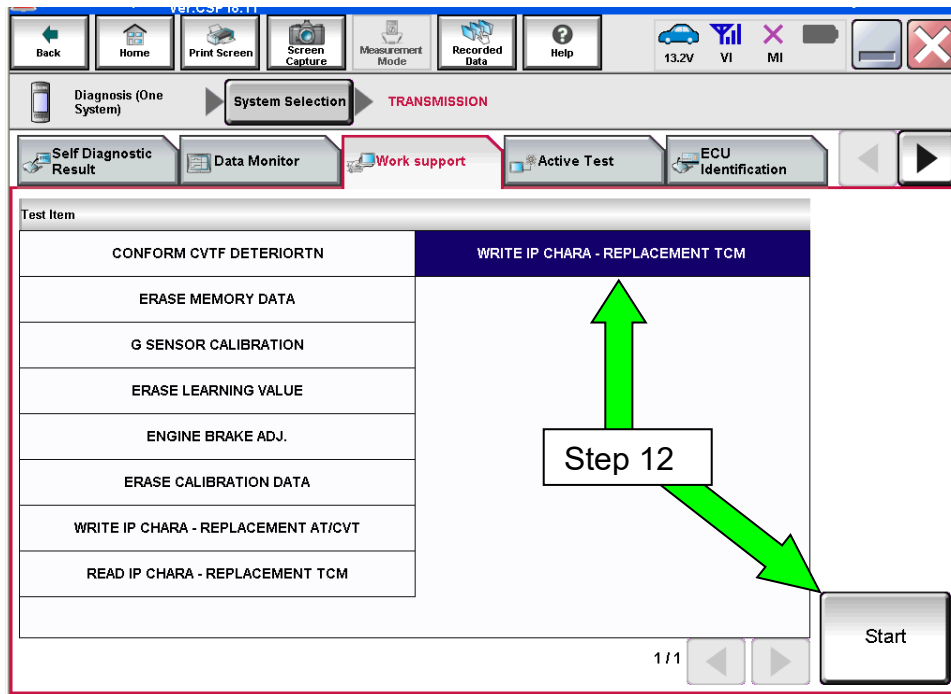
Ver.CSP16.11

Back Home Print Screen Screen Capture Measurement Mode Recorded Data Help 13.2V VI MI

Diagnosis (One System) System Selection TRANSMISSION

Self Diagnostic Result Data Monitor Work support Active Test ECU Identification

Test Item

| | |
|---|---|
| CONFORM CVTF DETERIORTN | WRITE IP CHARA - REPLACEMENT TCM |
| ERASE MEMORY DATA | |
| G SENSOR CALIBRATION | |
| ERASE LEARNING VALUE | |
| ENGINE BRAKE ADJ. | |
| ERASE CALIBRATION DATA | |
| WRITE IP CHARA - REPLACEMENT AT/CVT | |
| READ IP CHARA - REPLACEMENT TCM | |

Step 12

1/1

Start